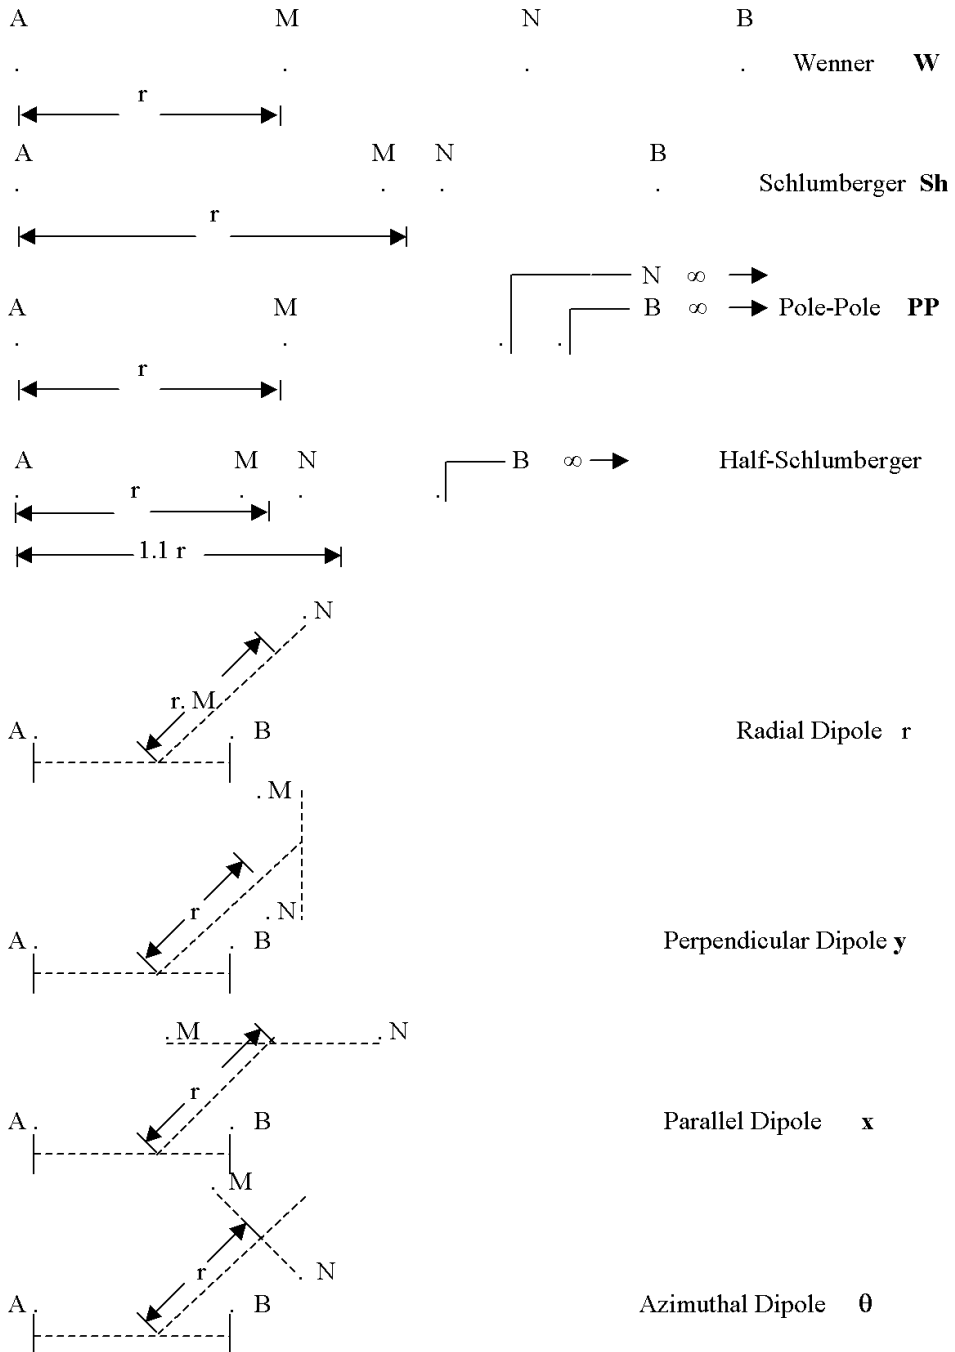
A M N B

Wenner **W**

r

A M N B

Schlumberger **Sh**

r

N ∞

A M

B ∞ Pole-Pole **PP**

r

A M N B ∞ Half-Schlumberger

r

1.1 r

. N

r. M

A . . B

Radial Dipole r

. M

r

. N

A . . B

Perpendicular Dipole **y**

. M . N

r

A . B

Parallel Dipole **x**

. M

r

. N

A . . B

Azimuthal Dipole **θ**